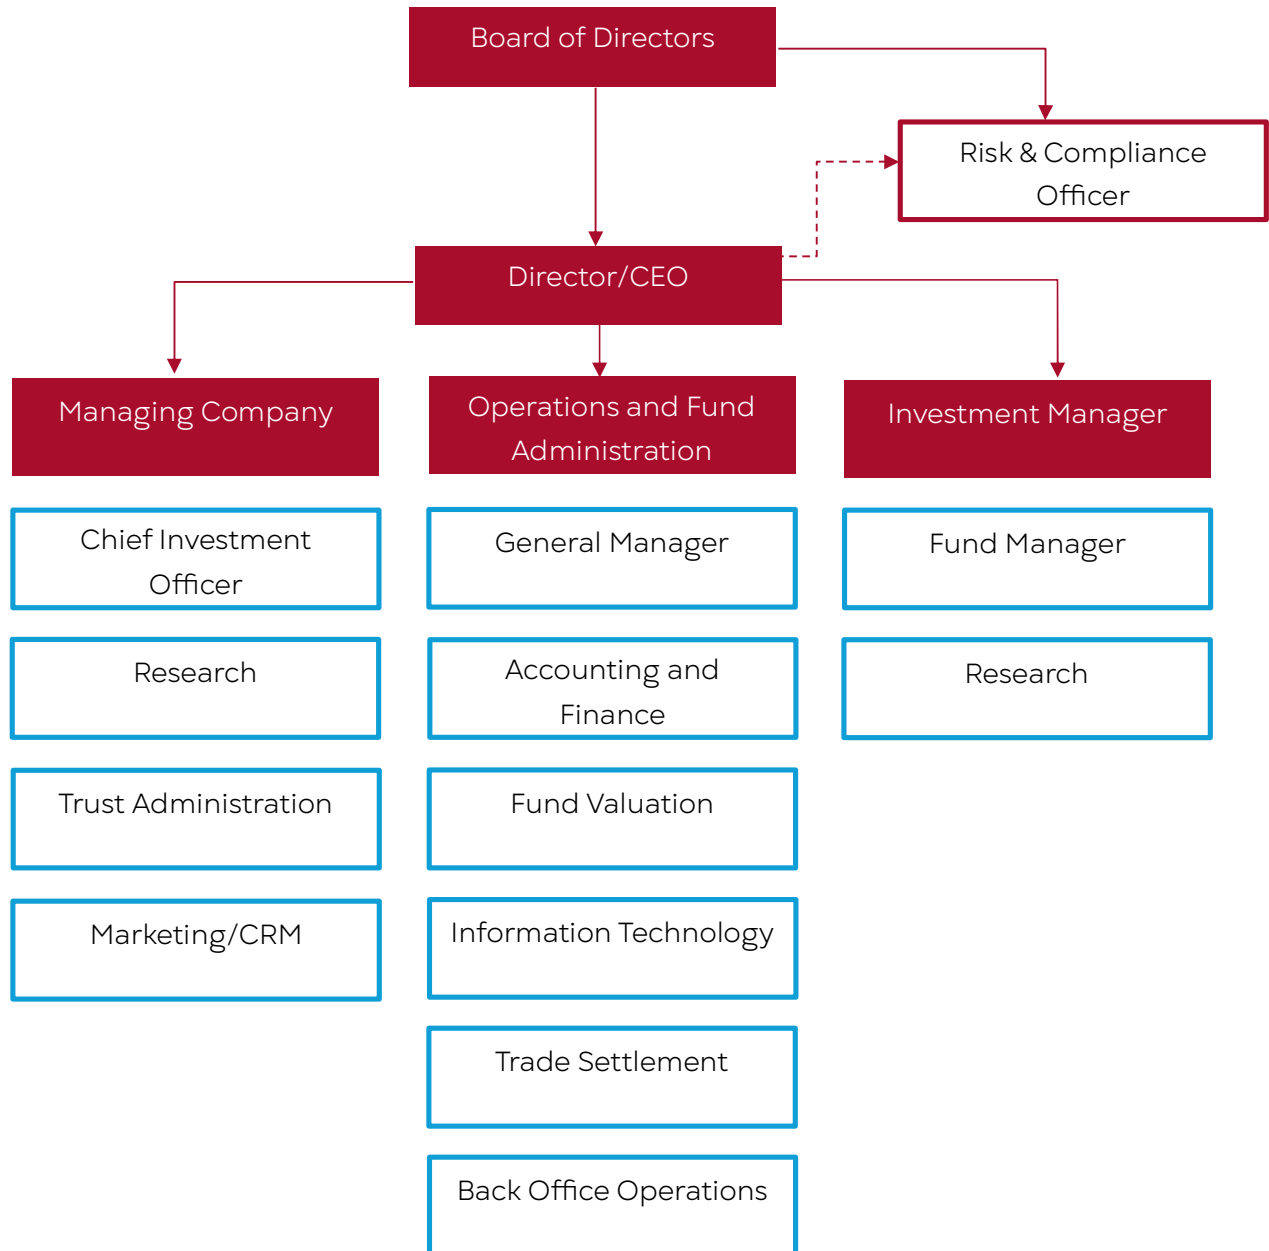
Board of Directors

Risk & Compliance Officer

Director/CEO

Managing Company

Chief Investment Officer

Research

Trust Administration

Marketing/CRM

Operations and Fund Administration

General Manager

Accounting and Finance

Fund Valuation

Information Technology

Trade Settlement

Back Office Operations

Investment Manager

Fund Manager

Research